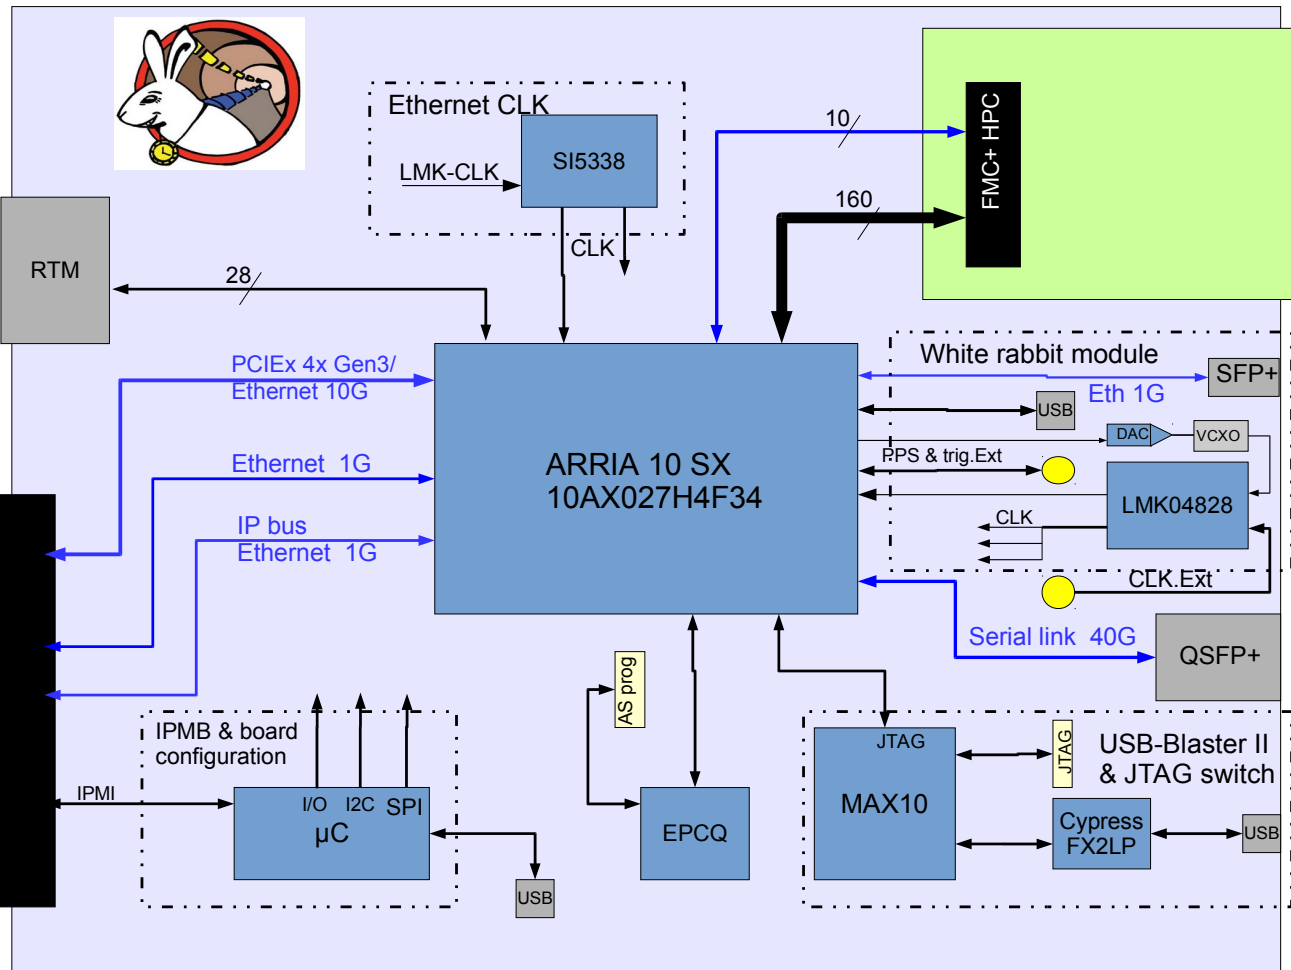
Ethernet CLK

LMK-CLK

SI5338

CLK

10

160

FMC+ HPC

RTM

28

PCIEx 4x Gen3/
Ethernet 10G

Ethernet 1G

IP bus
Ethernet 1G

ARRIA 10 SX
10AX027H4F34

White rabbit module

SFP+

Eth 1G

USB

DAC

VCXO

PPS & trig.Ext

LMK04828

CLK

CLK.Ext

Serial link 40G

QSFP+

IPMB & board configuration

IPMI

I/O

I2C

SPI

µC

USB

AS prog

EPCQ

JTAG

MAX10

JTAG

USB-Blaster II
& JTAG switch

Cypress
FX2LP

USB